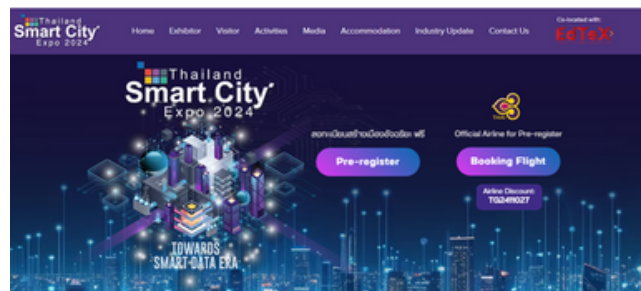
Thailand Smart City Expo 2024

Home Exhibitor Visitor Activities Media Accommodation Industry Update Contact Us

Co-located with: EcTeX

Thailand Smart City Expo 2024

ลงทะเบียนเข้าชมงานล่วงหน้า ฟรี

Pre-register

Official Airline for Pre-register

Booking Flight

Airline Discount: TG24R027

TOWARDS SMART DATA ERA